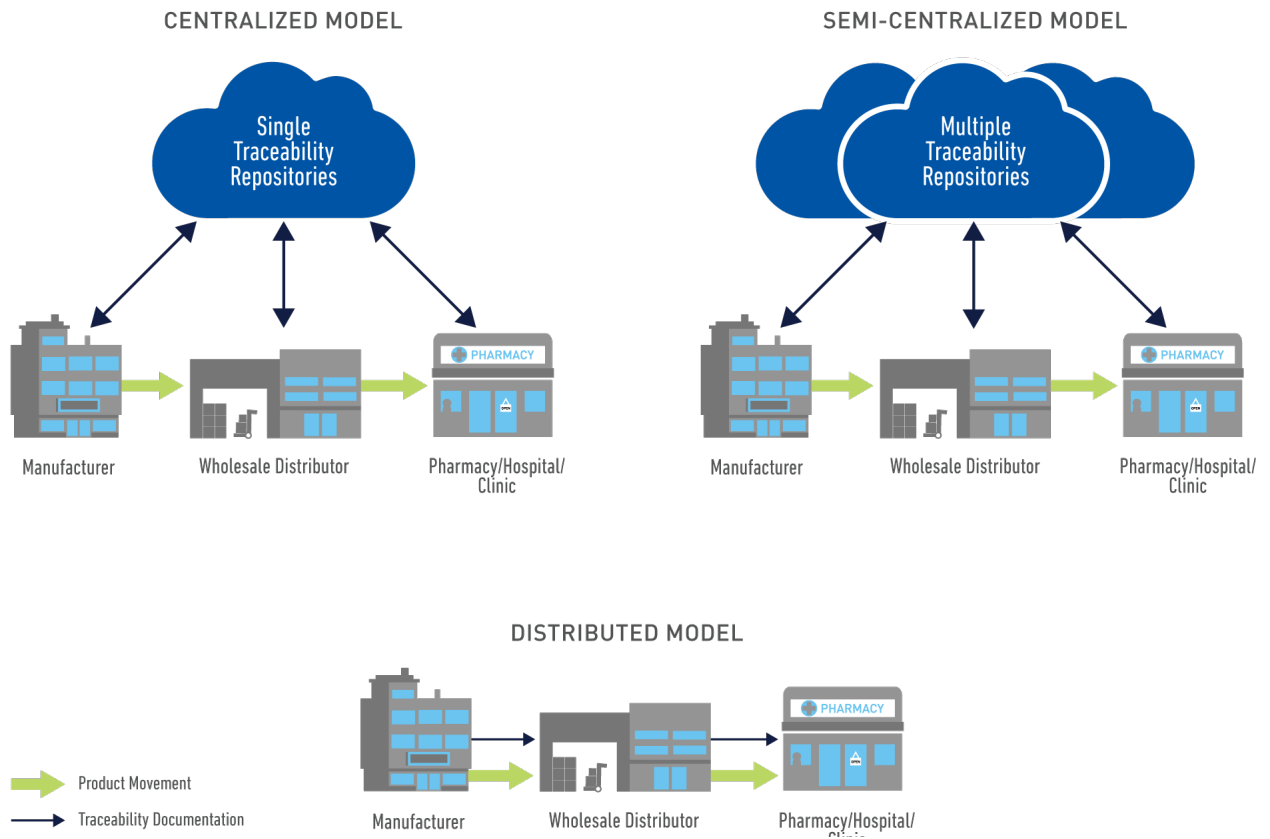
CENTRALIZED MODEL

Single Traceability Repositories

PHARMACY

OPEN

Manufacturer

Wholesale Distributor

Pharmacy/Hospital/ Clinic

SEMI-CENTRALIZED MODEL

Multiple Traceability Repositories

PHARMACY

OPEN

Manufacturer

Wholesale Distributor

Pharmacy/Hospital/ Clinic

DISTRIBUTED MODEL

PHARMACY

OPEN

Product Movement

Traceability Documentation

Manufacturer

Wholesale Distributor

Pharmacy/Hospital/ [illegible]